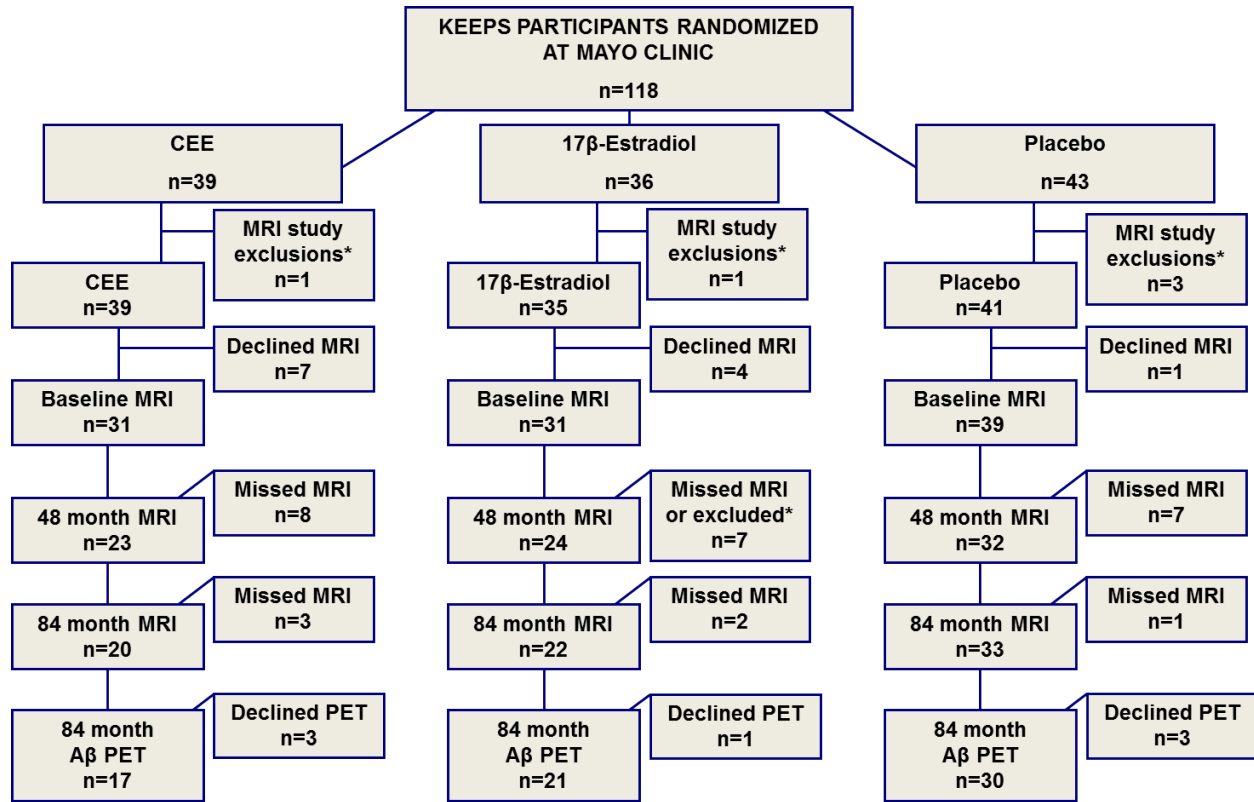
KEEPS PARTICIPANTS RANDOMIZED AT MAYO CLINIC

n=118

CEE

n=39

MRI study exclusions*
n=1

CEE
n=39

Declined MRI
n=7

Baseline MRI
n=31

Missed MRI
n=8

48 month MRI
n=23

Missed MRI
n=3

84 month MRI
n=20

Declined PET
n=3

84 month
Aβ PET
n=17

17β-Estradiol

n=36

MRI study exclusions*
n=1

17β-Estradiol
n=35

Declined MRI
n=4

Baseline MRI
n=31

Missed MRI or excluded*
n=7

48 month MRI
n=24

Missed MRI
n=2

84 month MRI
n=22

Declined PET
n=1

84 month
Aβ PET
n=21

Placebo

n=43

MRI study exclusions*
n=3

Placebo
n=41

Declined MRI
n=1

Baseline MRI
n=39

Missed MRI
n=7

48 month MRI
n=32

Missed MRI
n=1

84 month MRI
n=33

Declined PET
n=3

84 month
Aβ PET
n=30